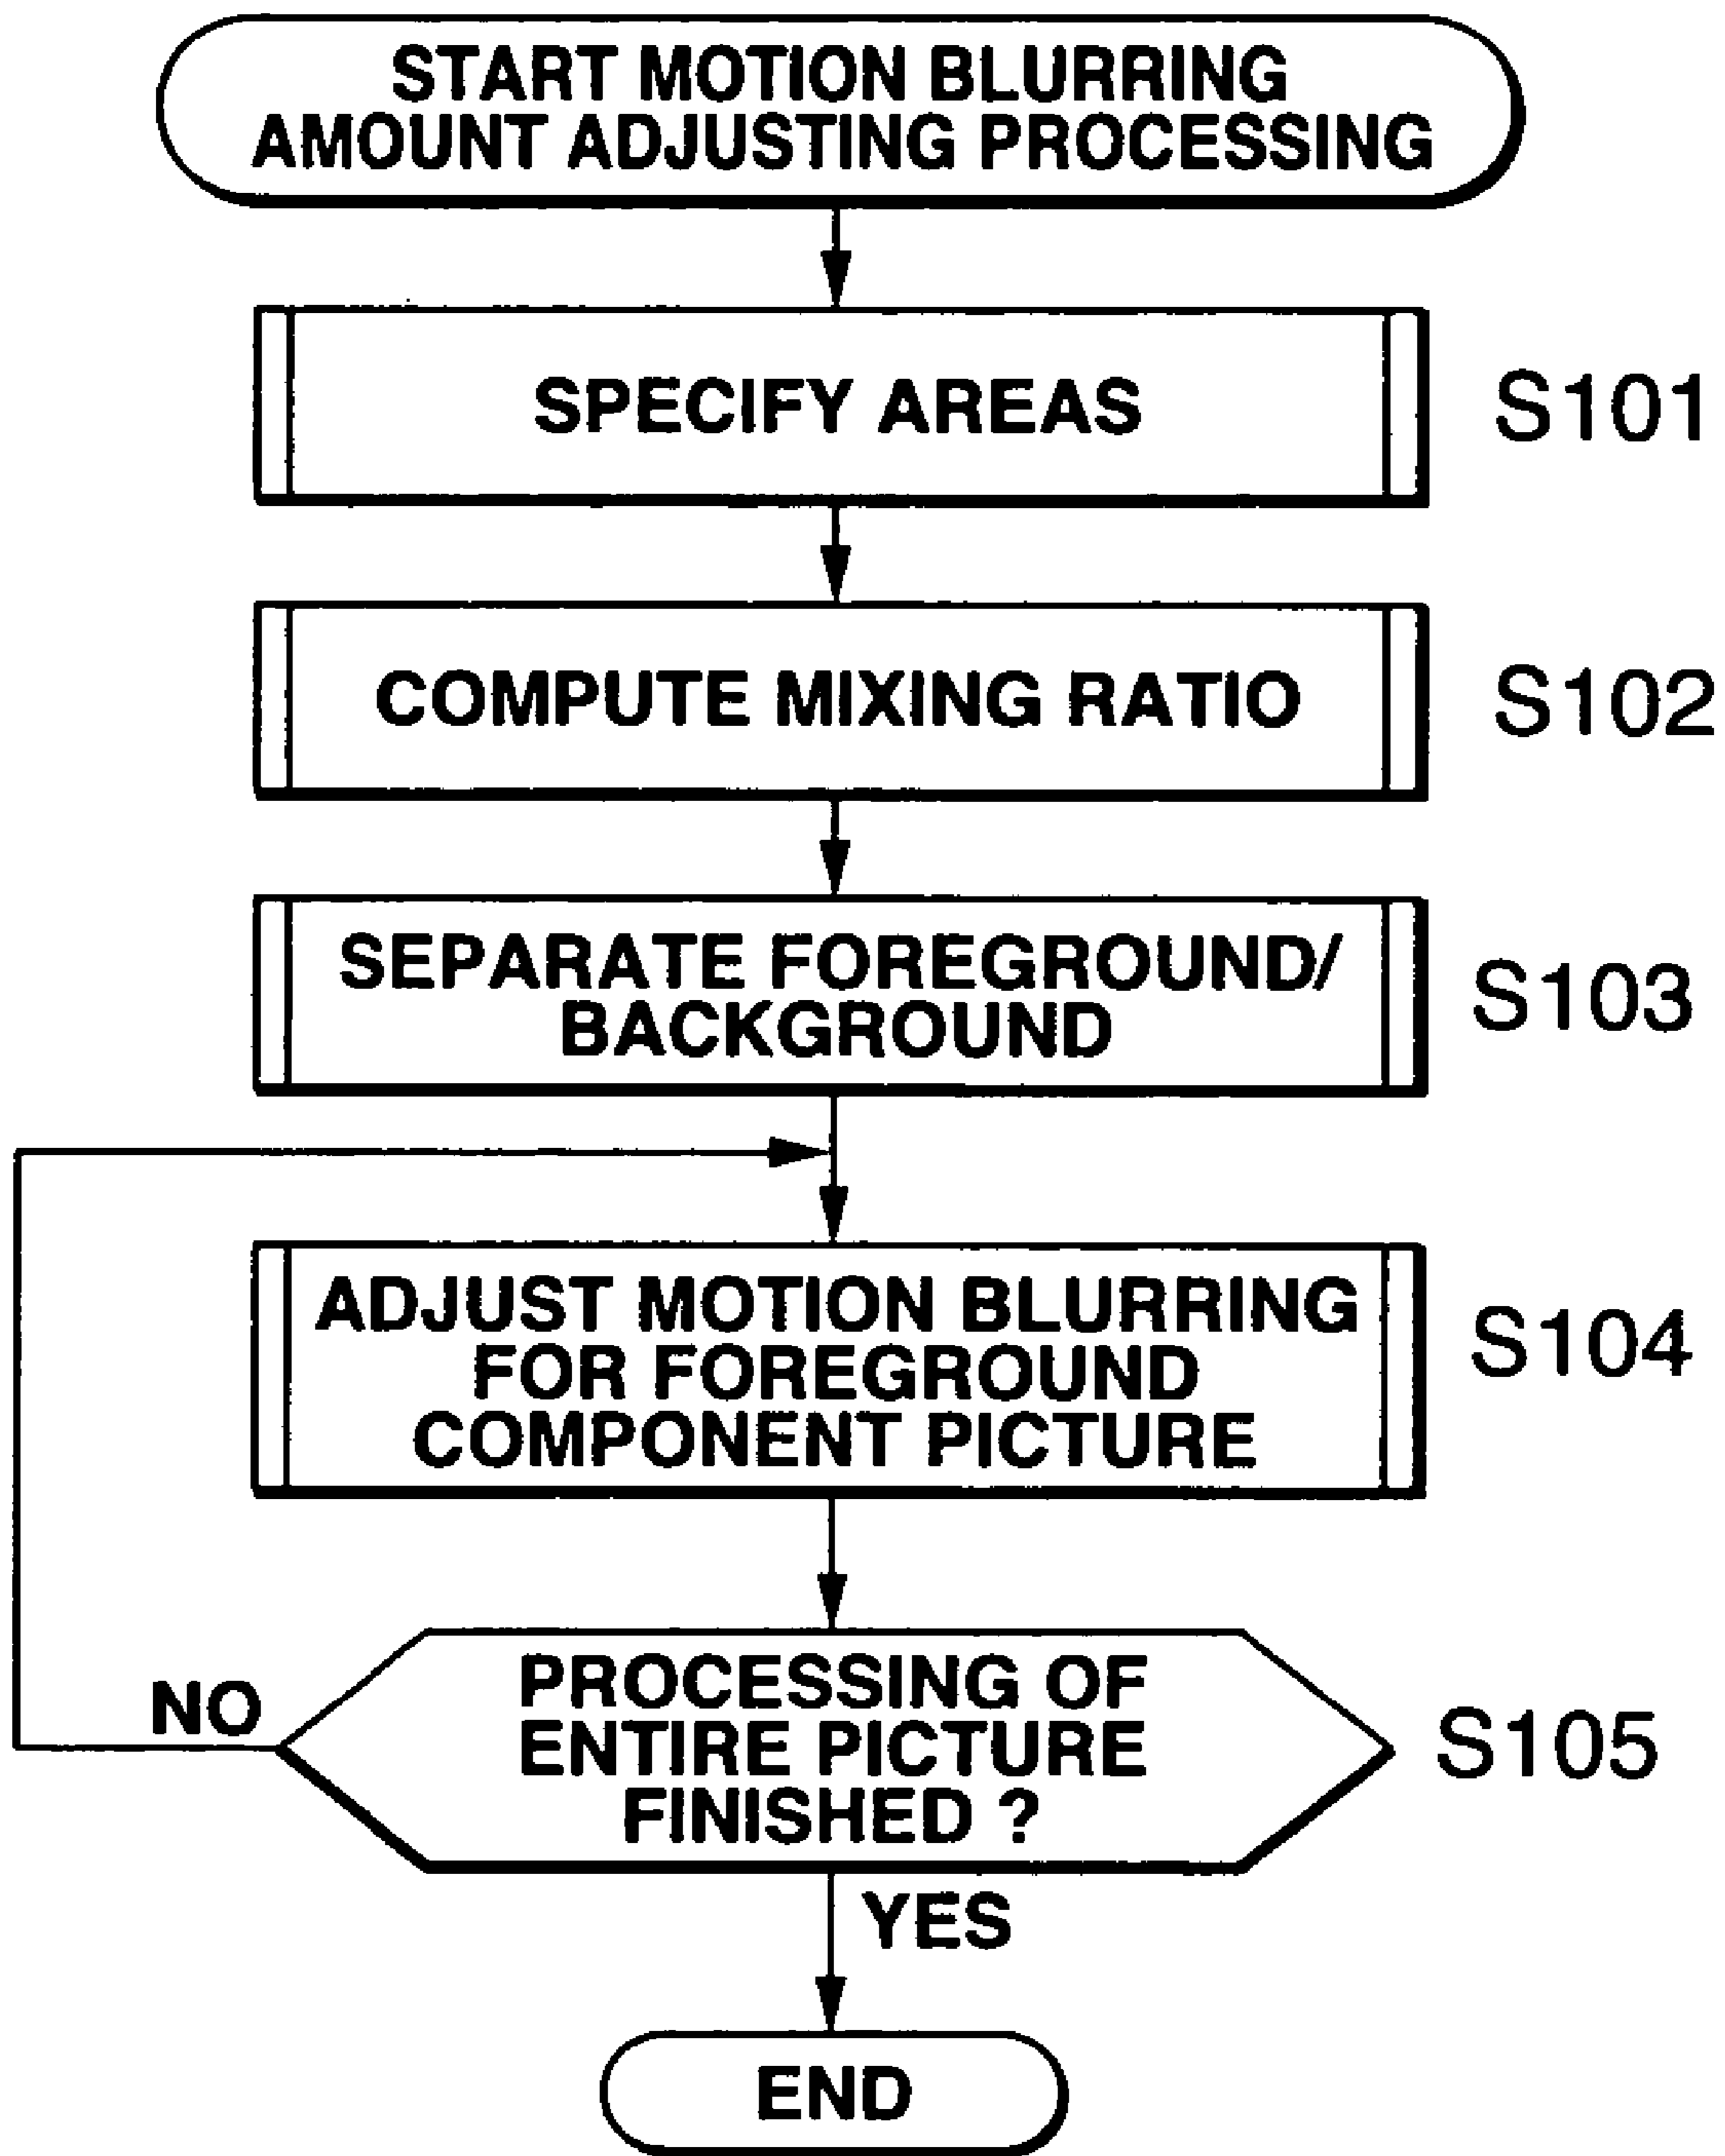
START MOTION BLURRING AMOUNT ADJUSTING PROCESSING

SPECIFY AREAS

S101

COMPUTE MIXING RATIO

S102

SEPARATE FOREGROUND/ BACKGROUND

S103

ADJUST MOTION BLURRING FOR FOREGROUND COMPONENT PICTURE

S104

PROCESSING OF ENTIRE PICTURE FINISHED ?

S105

NO

YES

END